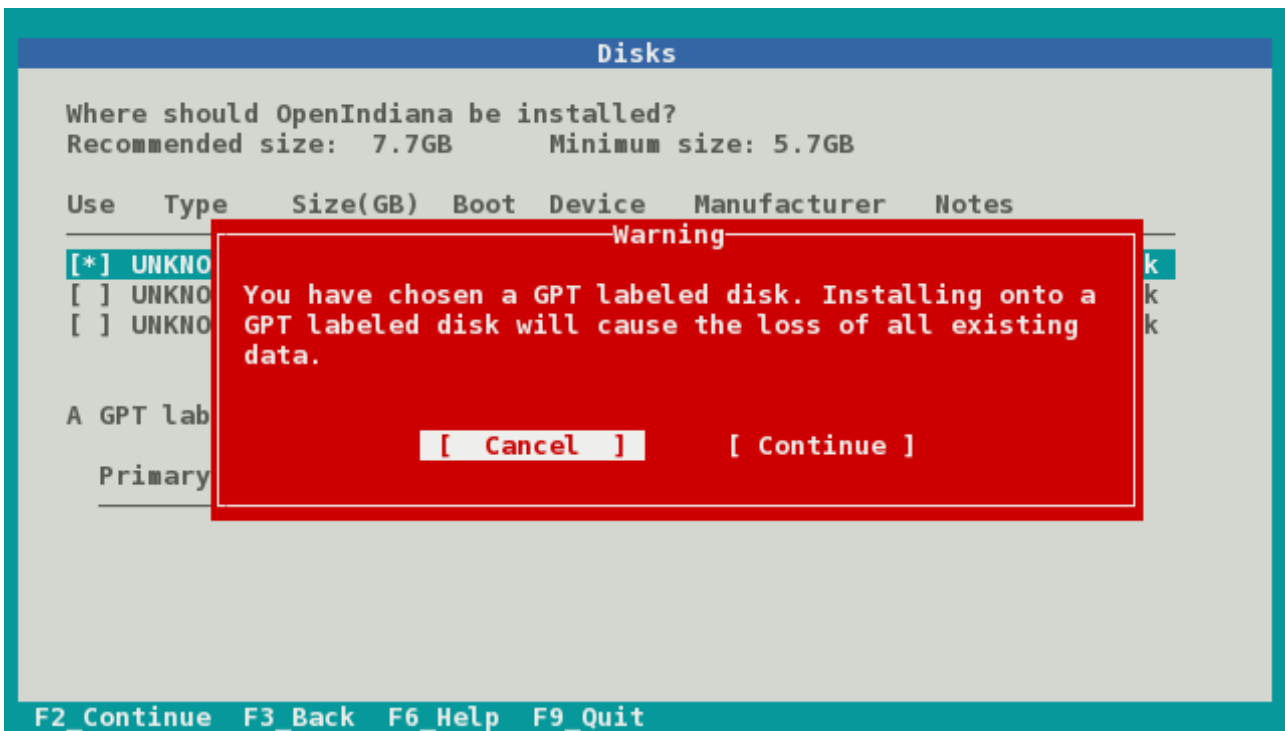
Disks

Where should OpenIndiana be installed?
Recommended size: 7.7GB Minimum size: 5.7GB

Use Type Size(GB) Boot Device Manufacturer Notes

[*] UNKNO k
[ ] UNKNO k
[ ] UNKNO k

A GPT lab

Primary

Warning

You have chosen a GPT labeled disk. Installing onto a GPT labeled disk will cause the loss of all existing data.

[ Cancel ] [ Continue ]

F2_Continue F3_Back F6_Help F9_Quit